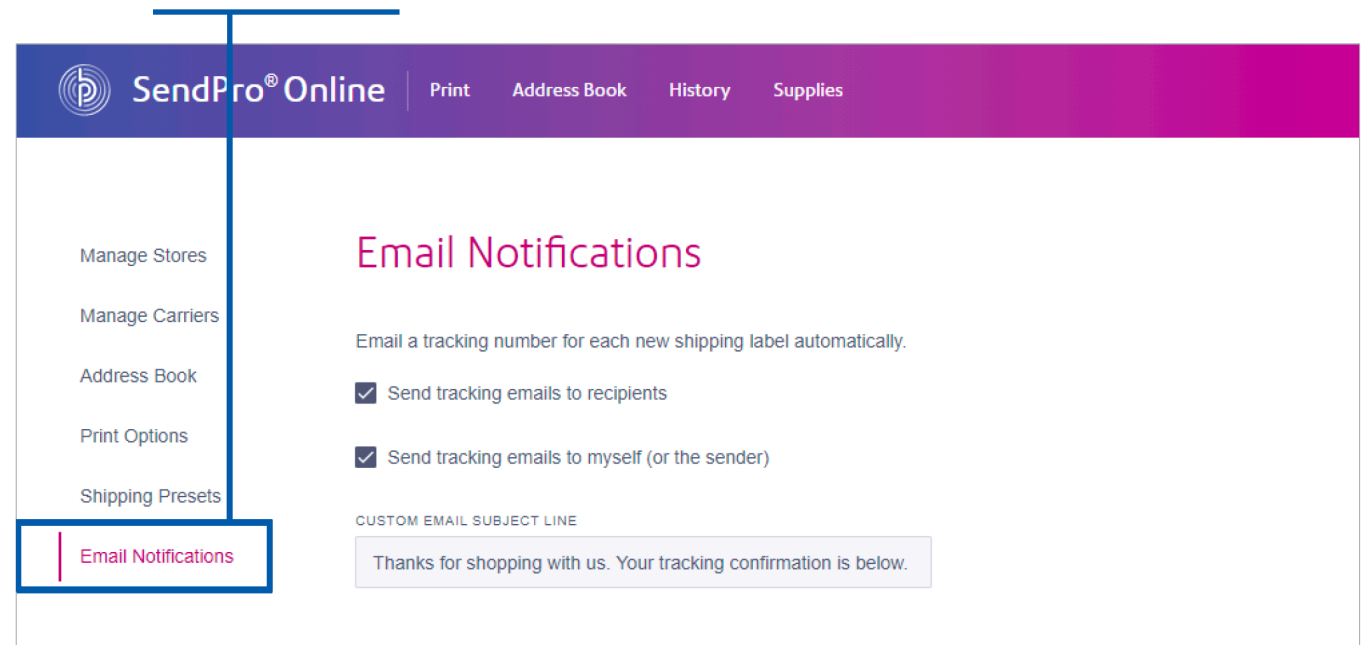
SendPro® Online | Print | Address Book | History | Supplies

Manage Stores

Manage Carriers

Address Book

Print Options

Shipping Presets

Email Notifications

Email Notifications

Email a tracking number for each new shipping label automatically.

Send tracking emails to recipients

Send tracking emails to myself (or the sender)

CUSTOM EMAIL SUBJECT LINE

Thanks for shopping with us. Your tracking confirmation is below.